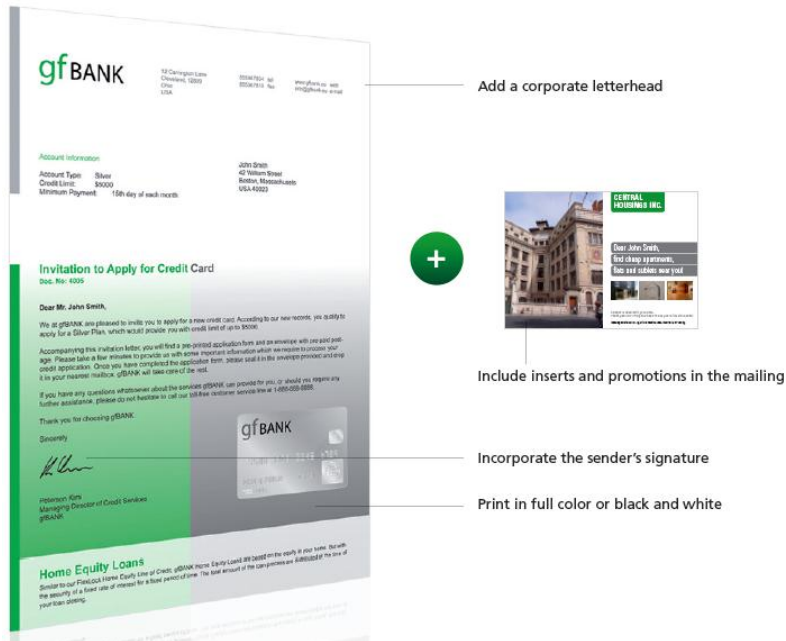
gfBANK

Account Information

Account Type: Silver
Credit Limit: $5000
Minimum Payment: 15th day of each month

John Smith
42 Veltom Street
Boston, Massachusetts
USA 40023

Invitation to Apply for Credit Card
Doc. No: 4005

Dear Mr. John Smith,

We at gfBANK are pleased to invite you to apply for a new credit card. According to our new records, you qualify to apply for a Silver Plan, which would provide you with credit limit of up to $5000.

Accompanying this invitation letter, you will find a pre-printed application form and an envelope with pre-paid postage. Please take a few minutes to provide us with some important information which we require to process your credit application. Once you have completed the application form, please seal it in the envelope provided and drop it in your nearest mailbox. gfBANK will take care of the rest.

If you have any questions whatsoever about the services gfBANK can provide for you, or should you require any further assistance, please do not hesitate to call our toll-free customer service line at 1-800-555-5555.

Thank you for choosing gfBANK.

Sincerely

Peterson Kim
Managing Director of Credit Services
gfBANK

gfBANK

Home Equity Loans
Similar to our FlexLock Home Equity Line of Credit, gfBANK Home Equity Loans are based on the equity in your home. But with the security of a fixed rate of interest for a fixed period of time. The total amount of the loan proceeds are disbursed at the time of your loan closing.

Add a corporate letterhead

CENTRAL HOUSINGS INC.
Dear John Smith,
find cheap apartments,
flats and sublets near you!

Include inserts and promotions in the mailing

Incorporate the sender's signature

Print in full color or black and white